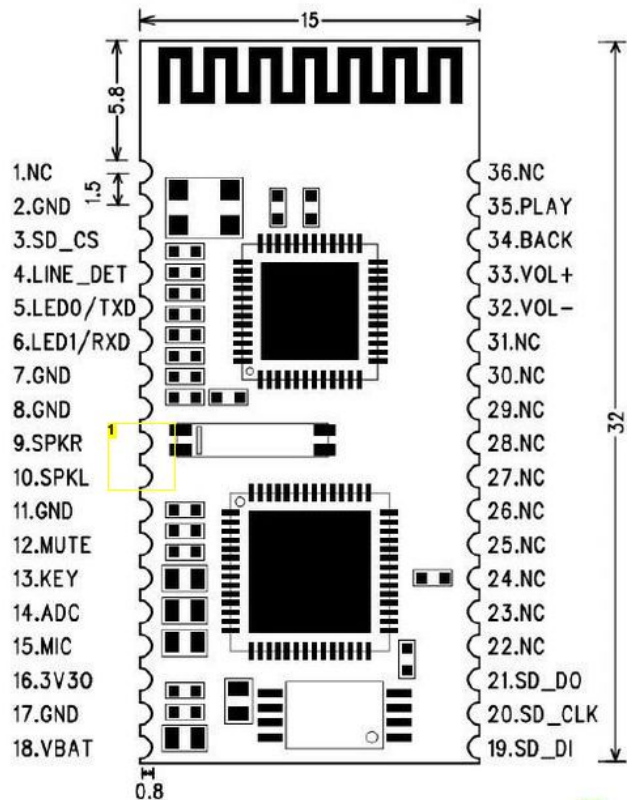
15

5.8

1.5

32

1.NC
2.GND
3.SD_CS
4.LINE_DET
5.LED0/TXD
6.LED1/RXD
7.GND
8.GND
9.SPKR
10.SPKL
11.GND
12.MUTE
13.KEY
14.ADC
15.MIC
16.3V30
17.GND
18.VBAT

1

36.NC
35.PLAY
34.BACK
33.VOL+
32.VOL-
31.NC
30.NC
29.NC
28.NC
27.NC
26.NC
25.NC
24.NC
23.NC
22.NC
21.SD_DO
20.SD_CLK
19.SD_DI

0.8